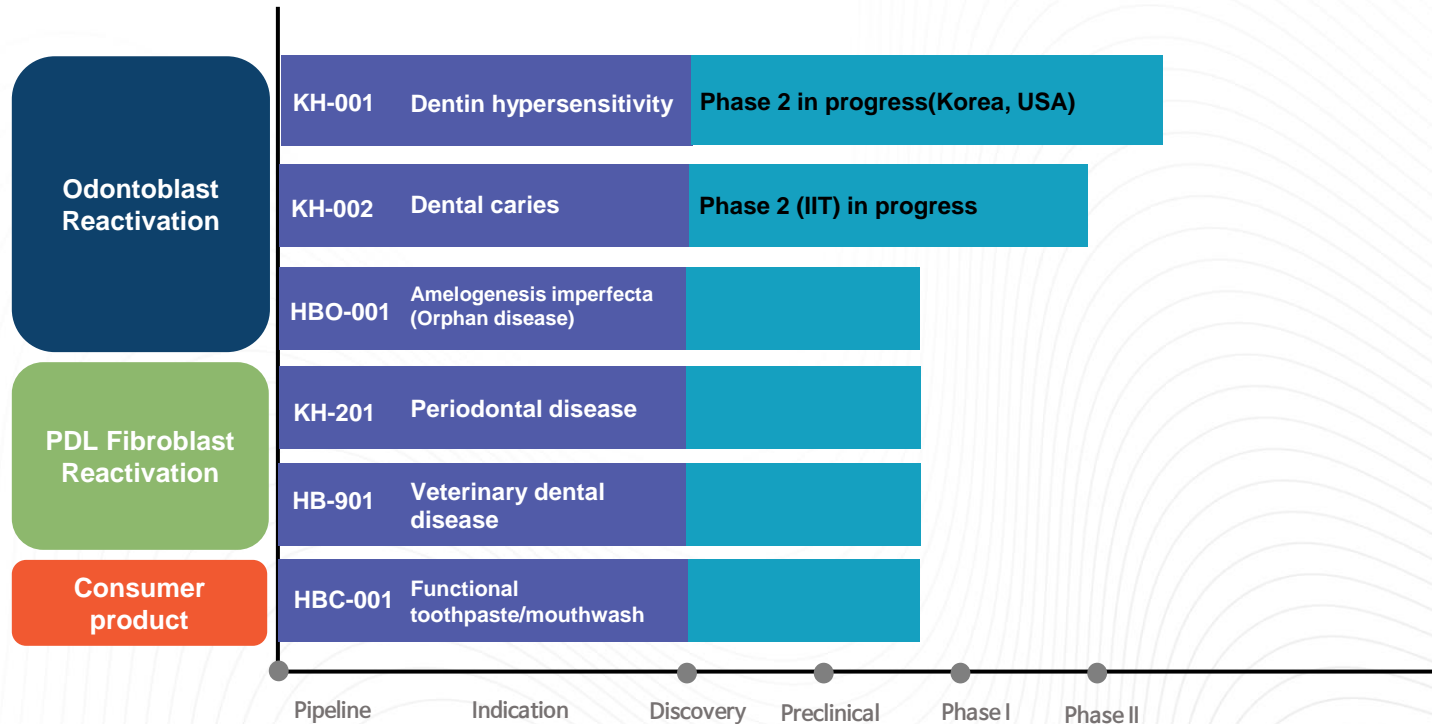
Odontoblast Reactivation

KH-001 Dentin hypersensitivity Phase 2 in progress(Korea, USA)

KH-002 Dental caries Phase 2 (IIT) in progress

HBO-001 Amelogenesis imperfecta (Orphan disease)

PDL Fibroblast Reactivation

KH-201 Periodontal disease

HB-901 Veterinary dental disease

Consumer product

HBC-001 Functional toothpaste/mouthwash

Pipeline Indication Discovery Preclinical Phase I Phase II